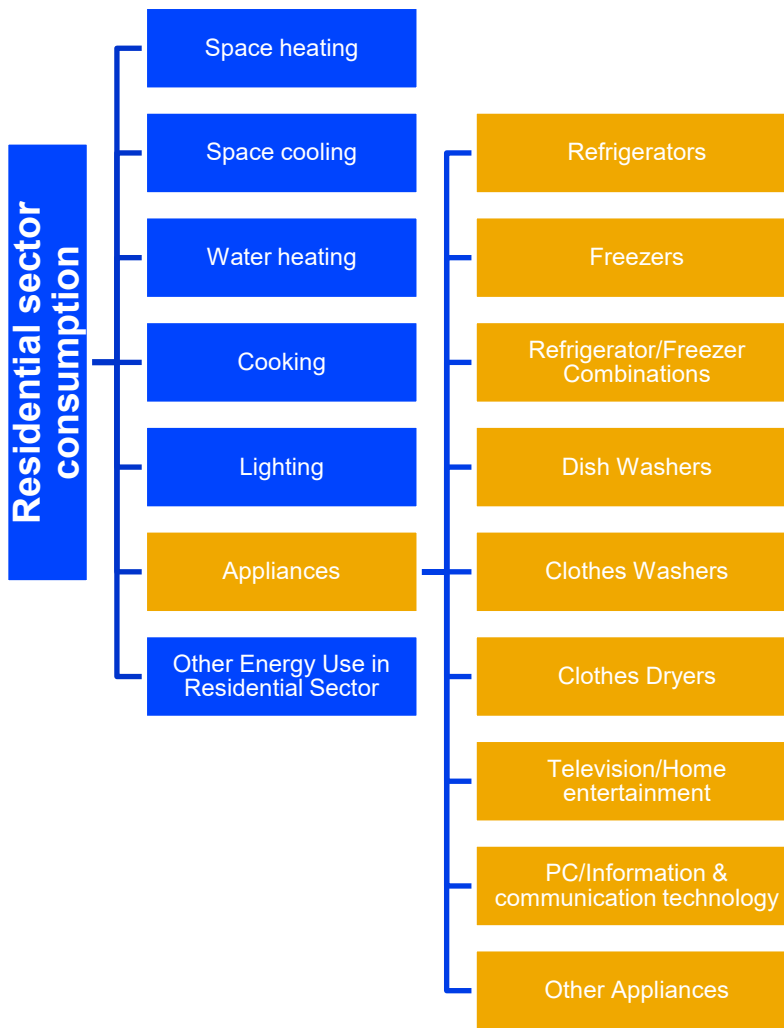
Residential sector consumption

Space heating

Space cooling

Water heating

Cooking

Lighting

Appliances

Other Energy Use in Residential Sector

Refrigerators

Freezers

Refrigerator/Freezer Combinations

Dish Washers

Clothes Washers

Clothes Dryers

Television/Home entertainment

PC/Information & communication technology

Other Appliances